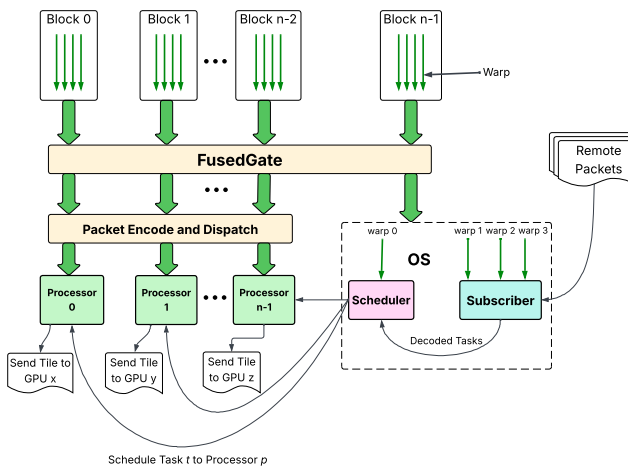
Block 0

Block 1

• • •

Block n-2

Block n-1

Warp

Remote Packets

FusedGate

• • •

Packet Encode and Dispatch

OS

warp 0

warp 1 warp 2 warp 3

Processor 0

Processor 1

• • •

Processor n-1

Scheduler

Subscriber

Decoded Tasks

Send Tile to GPU x

Send Tile to GPU y

Send Tile to GPU z

Schedule Task $t$ to Processor $p$